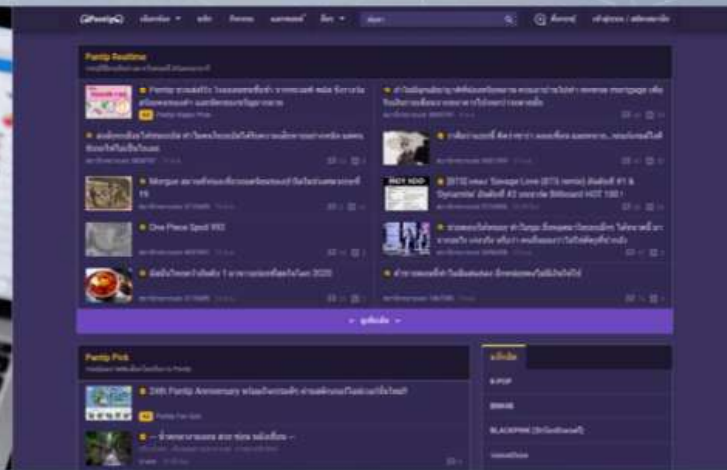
Pantip

Pantip Realtime

Pantip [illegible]

Morgue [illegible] 19

One Piece Spoil 993

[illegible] 2020

[BTS] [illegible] Savage Love (BTS remix) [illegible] #1 & 'Dynamite' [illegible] #2 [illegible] Billboard HOT 100 !

Pantip Pick

24th Pantip Anniversary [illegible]

K-POP

BLACKPINK

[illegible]